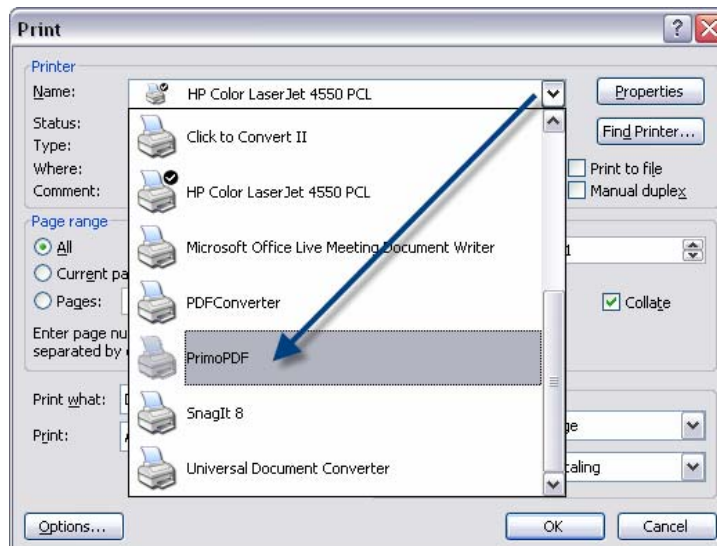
Print

Printer
Name: HP Color LaserJet 4550 PCL
Properties
Status:
Type:
Where:
Comment:
Find Printer...
Print to file
Manual duplex

Click to Convert II
HP Color LaserJet 4550 PCL
Microsoft Office Live Meeting Document Writer
PDFConverter
PrimoPDF
SnagIt 8
Universal Document Converter

Page range
All
Current pa
Pages:
Enter page nu
separated by
1
Collate

Print what:
Print:
ge
caling

Options...
OK
Cancel